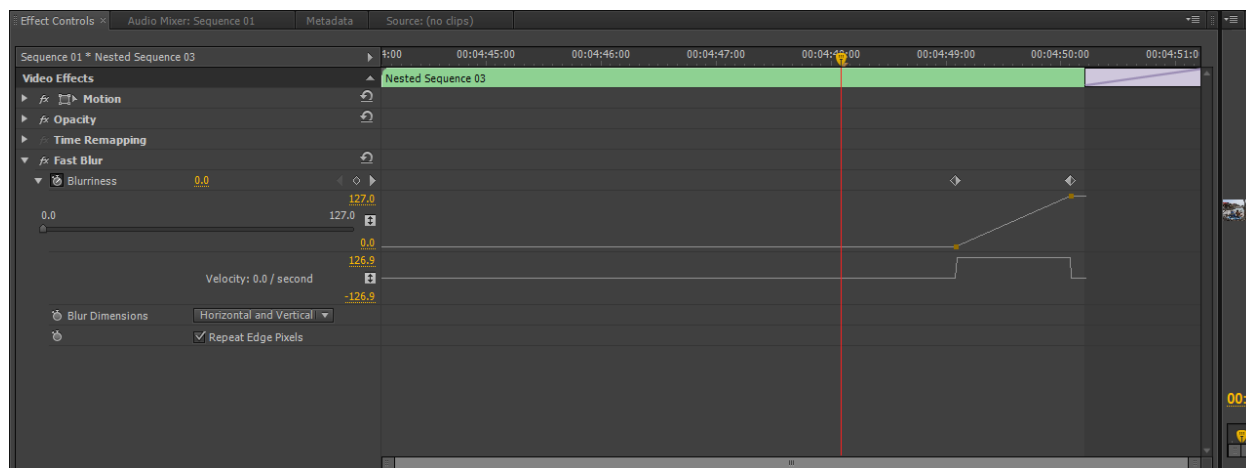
Effect Controls × Audio Mixer: Sequence 01 Metadata Source: (no clips)

Sequence 01 * Nested Sequence 03

4:00 00:04:45:00 00:04:46:00 00:04:47:00 00:04:4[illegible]:00 00:04:49:00 00:04:50:00 00:04:51:0

Video Effects

Nested Sequence 03

fx Motion

fx Opacity

fx Time Remapping

fx Fast Blur

Blurriness 0.0

127.0

0.0 127.0

0.0

126.9

Velocity: 0.0 / second

-126.9

Blur Dimensions Horizontal and Vertical

Repeat Edge Pixels

00: